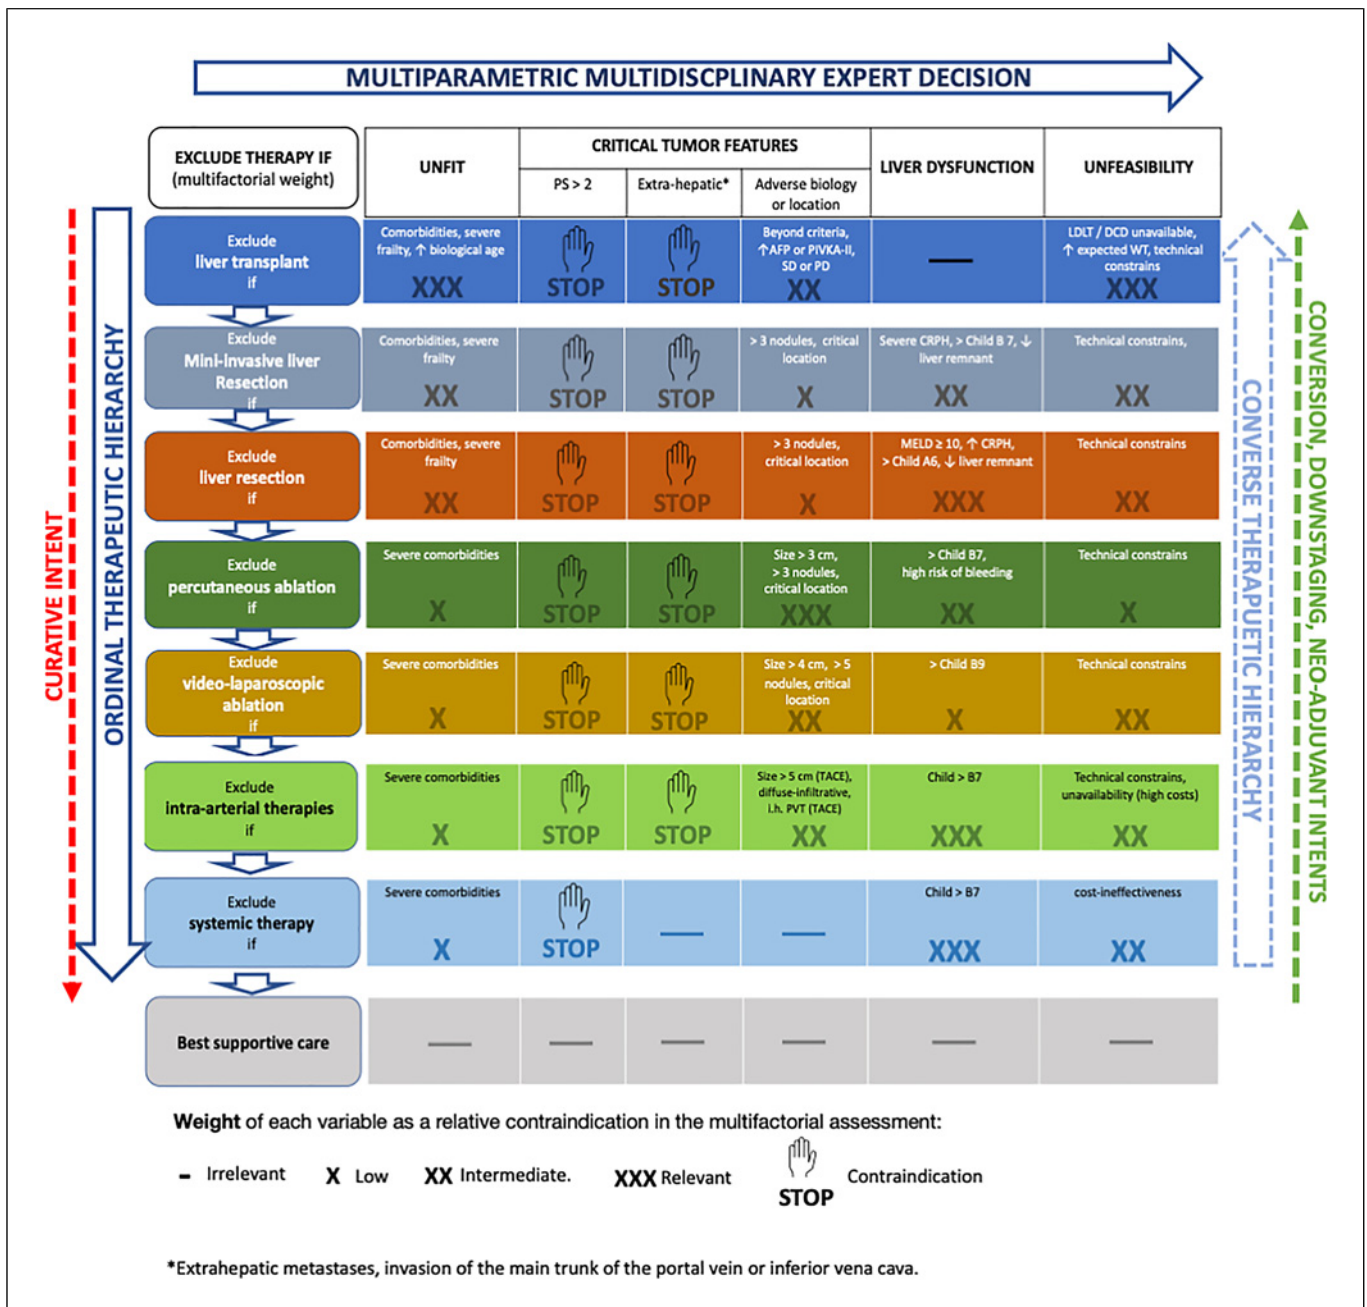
MULTIPARAMETRIC MULTIDISCPLINARY EXPERT DECISION

CURATIVE INTENT

ORDINAL THERAPEUTIC HIERARCHY

| EXCLUDE THERAPY IF (multifactorial weight) | UNFIT | CRITICAL TUMOR FEATURES: PS > 2 | CRITICAL TUMOR FEATURES: Extra-hepatic* | CRITICAL TUMOR FEATURES: Adverse biology or location | LIVER DYSFUNCTION | UNFEASIBILITY |
|---|---|---|---|---|---|---|
| Exclude liver transplant if | Comorbidities, severe frailty, ↑ biological age XXX | STOP | STOP | Beyond criteria, ↑AFP or PIVKA-II, SD or PD XX | — | LDLT / DCD unavailable, ↑ expected WT, technical constrains XXX |
| Exclude Mini-invasive liver Resection if | Comorbidities, severe frailty XX | STOP | STOP | > 3 nodules, critical location X | Severe CRPH, > Child B 7, ↓ liver remnant XX | Technical constrains, XX |
| Exclude liver resection if | Comorbidities, severe frailty XX | STOP | STOP | > 3 nodules, critical location X | MELD ≥ 10, ↑ CRPH, > Child A6, ↓ liver remnant XXX | Technical constrains XX |
| Exclude percutaneous ablation if | Severe comorbidities X | STOP | STOP | Size > 3 cm, > 3 nodules, critical location XXX | > Child B7, high risk of bleeding XX | Technical constrains X |
| Exclude video-laparoscopic ablation if | Severe comorbidities X | STOP | STOP | Size > 4 cm, > 5 nodules, critical location XX | > Child B9 X | Technical constrains XX |
| Exclude intra-arterial therapies if | Severe comorbidities X | STOP | STOP | Size > 5 cm (TACE), diffuse-infiltrative, i.h. PVT (TACE) XX | Child > B7 XXX | Technical constrains, unavailability (high costs) XX |
| Exclude systemic therapy if | Severe comorbidities X | STOP | — | — | Child > B7 XXX | cost-ineffectiveness XX |
| Best supportive care | — | — | — | — | — | — |

CONVERSE THERAPEUTIC HIERARCHY

CONVERSION, DOWNSTAGING, NEO-ADJUVANT INTENTS

Weight of each variable as a relative contraindication in the multifactorial assessment:

- Irrelevant X Low XX Intermediate. XXX Relevant STOP Contraindication

*Extrahepatic metastases, invasion of the main trunk of the portal vein or inferior vena cava.